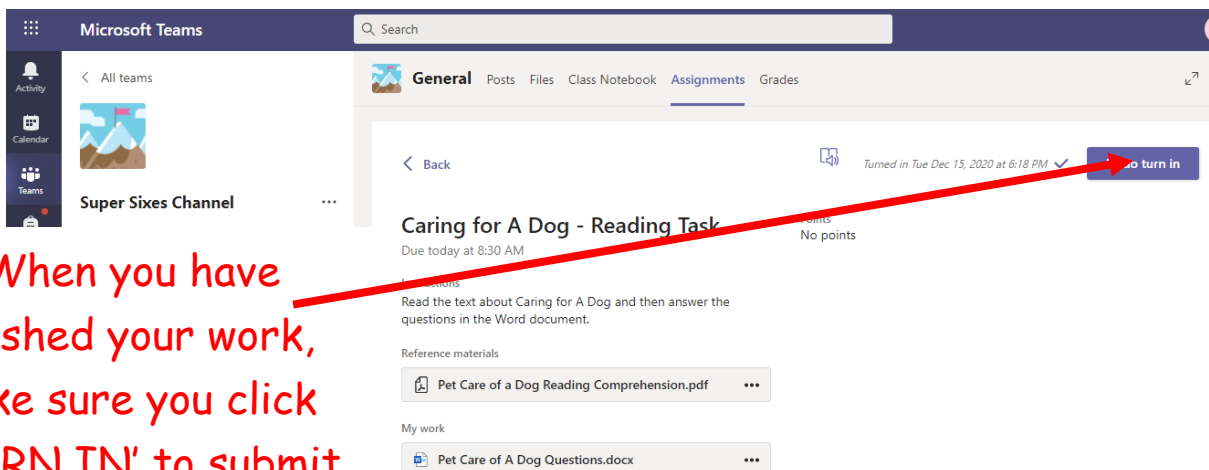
Microsoft Teams

Search

Activity

Calendar

Teams

All teams

Super Sixes Channel

...

General Posts Files Class Notebook Assignments Grades

Back

Turned in Tue Dec 15, 2020 at 6:18 PM

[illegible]o turn in

Caring for A Dog - Reading Task

Due today at 8:30 AM

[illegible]oints
No points

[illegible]uctions
Read the text about Caring for A Dog and then answer the questions in the Word document.

Reference materials

Pet Care of a Dog Reading Comprehension.pdf •••

My work

Pet Care of A Dog Questions.docx •••

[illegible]hen you have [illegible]shed your work, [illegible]ke sure you click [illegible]RN IN' to submit